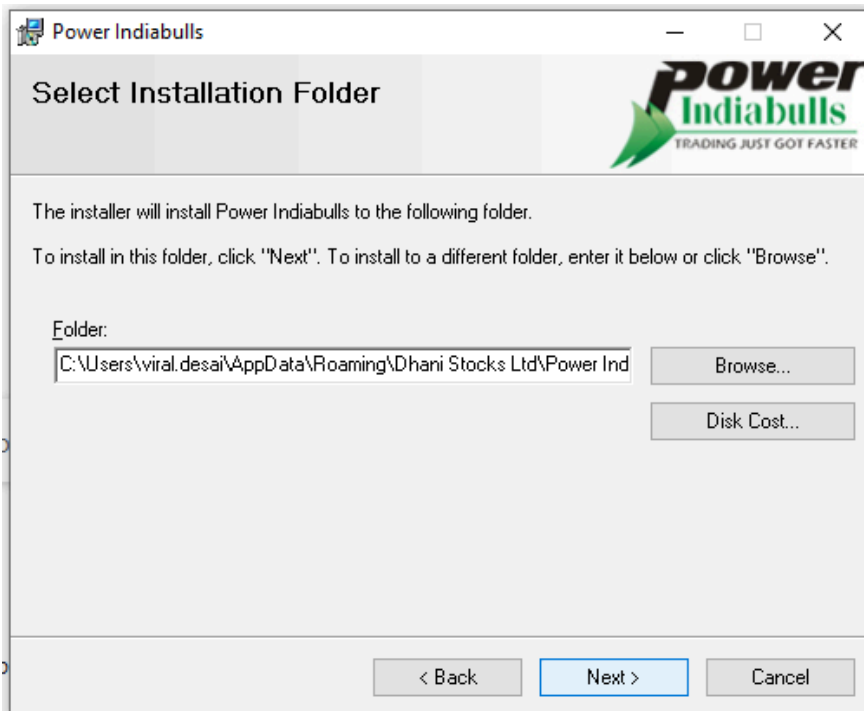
Power Indiabulls

Select Installation Folder

power Indiabulls TRADING JUST GOT FASTER

The installer will install Power Indiabulls to the following folder.

To install in this folder, click "Next". To install to a different folder, enter it below or click "Browse".

Folder:

C:\Users\viral.desai\AppData\Roaming\Dhani Stocks Ltd\Power Ind

Browse...

Disk Cost...

< Back

Next >

Cancel